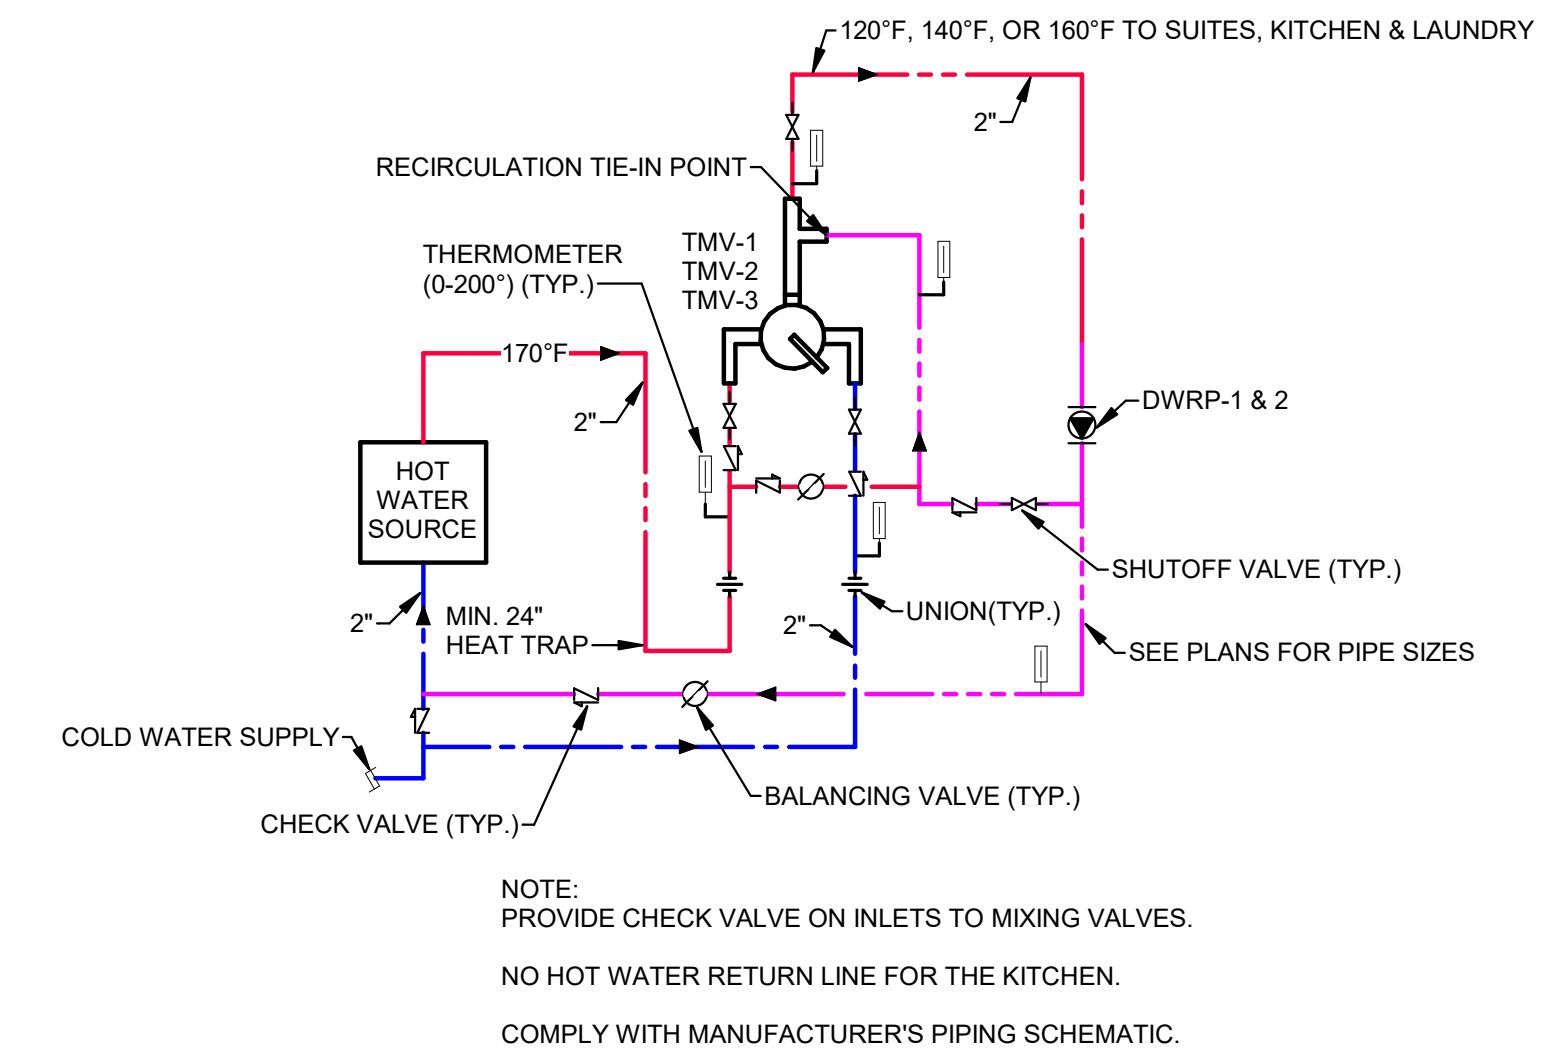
120°F, 140°F, OR 160°F TO SUITES, KITCHEN & LAUNDRY

2"

RECIRCULATION TIE-IN POINT

THERMOMETER (0-200°) (TYP.)

TMV-1
TMV-2
TMV-3

170°F

2"

DWRP-1 & 2

HOT WATER SOURCE

SHUTOFF VALVE (TYP.)

2"

MIN. 24" HEAT TRAP

2"

UNION(TYP.)

SEE PLANS FOR PIPE SIZES

COLD WATER SUPPLY

BALANCING VALVE (TYP.)

CHECK VALVE (TYP.)

NOTE:
PROVIDE CHECK VALVE ON INLETS TO MIXING VALVES.

NO HOT WATER RETURN LINE FOR THE KITCHEN.

COMPLY WITH MANUFACTURER'S PIPING SCHEMATIC.